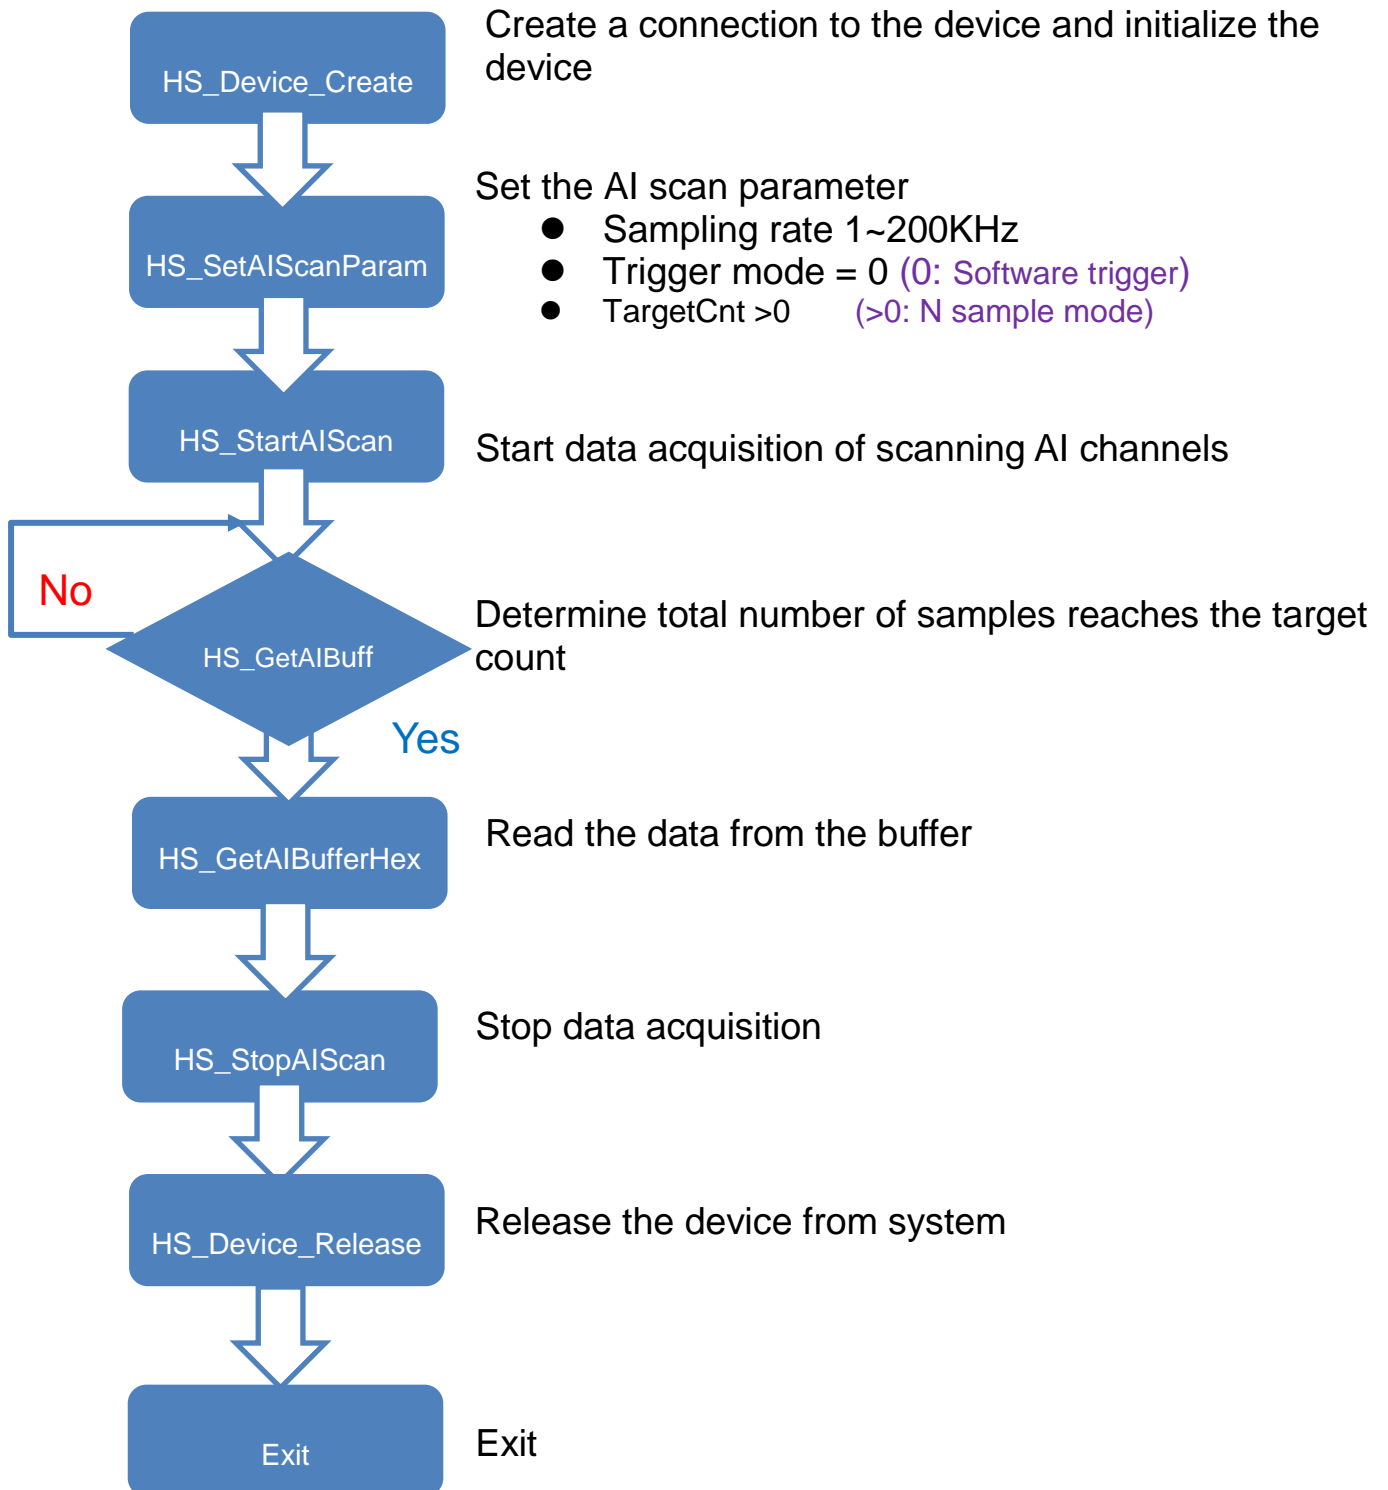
HS_Device_Create

Create a connection to the device and initialize the device

HS_SetAIScanParam

Set the AI scan parameter
- Sampling rate 1~200KHz
- Trigger mode = 0 (0: Software trigger)
- TargetCnt >0 (>0: N sample mode)

HS_StartAIScan

Start data acquisition of scanning AI channels

No

HS_GetAIBuff

Determine total number of samples reaches the target count

Yes

HS_GetAIBufferHex

Read the data from the buffer

HS_StopAIScan

Stop data acquisition

HS_Device_Release

Release the device from system

Exit

Exit